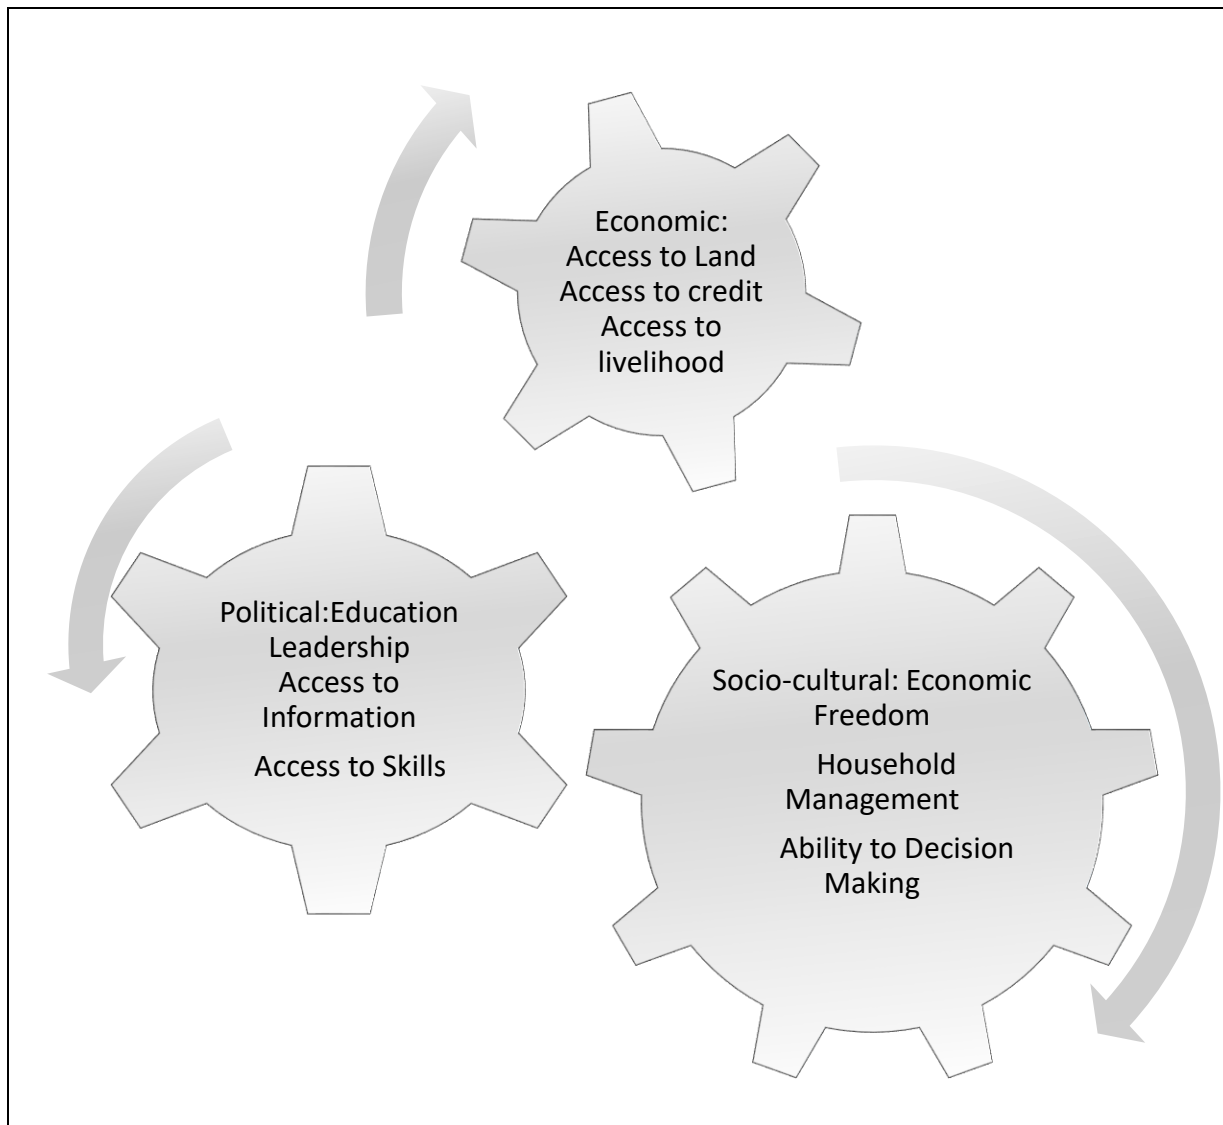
Economic:
Access to Land
Access to credit
Access to livelihood

Political:Education
Leadership
Access to Information

Access to Skills

Socio-cultural: Economic Freedom

Household Management

Ability to Decision Making